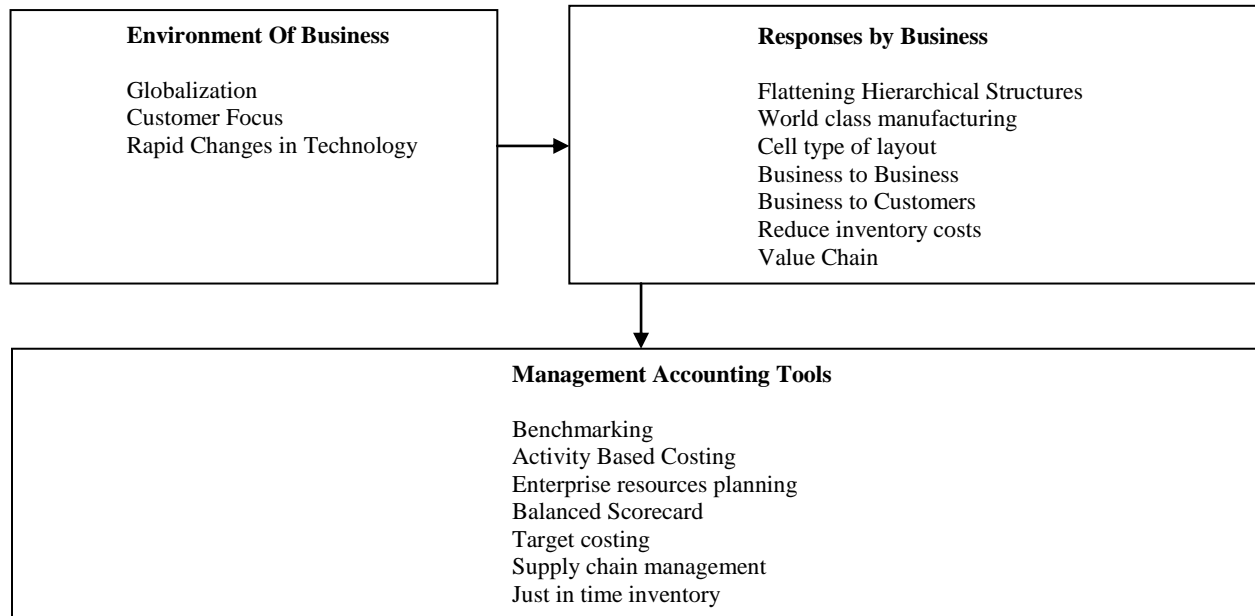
Environment Of Business

Globalization
Customer Focus
Rapid Changes in Technology

Responses by Business

Flattening Hierarchical Structures
World class manufacturing
Cell type of layout
Business to Business
Business to Customers
Reduce inventory costs
Value Chain

Management Accounting Tools

Benchmarking
Activity Based Costing
Enterprise resources planning
Balanced Scorecard
Target costing
Supply chain management
Just in time inventory